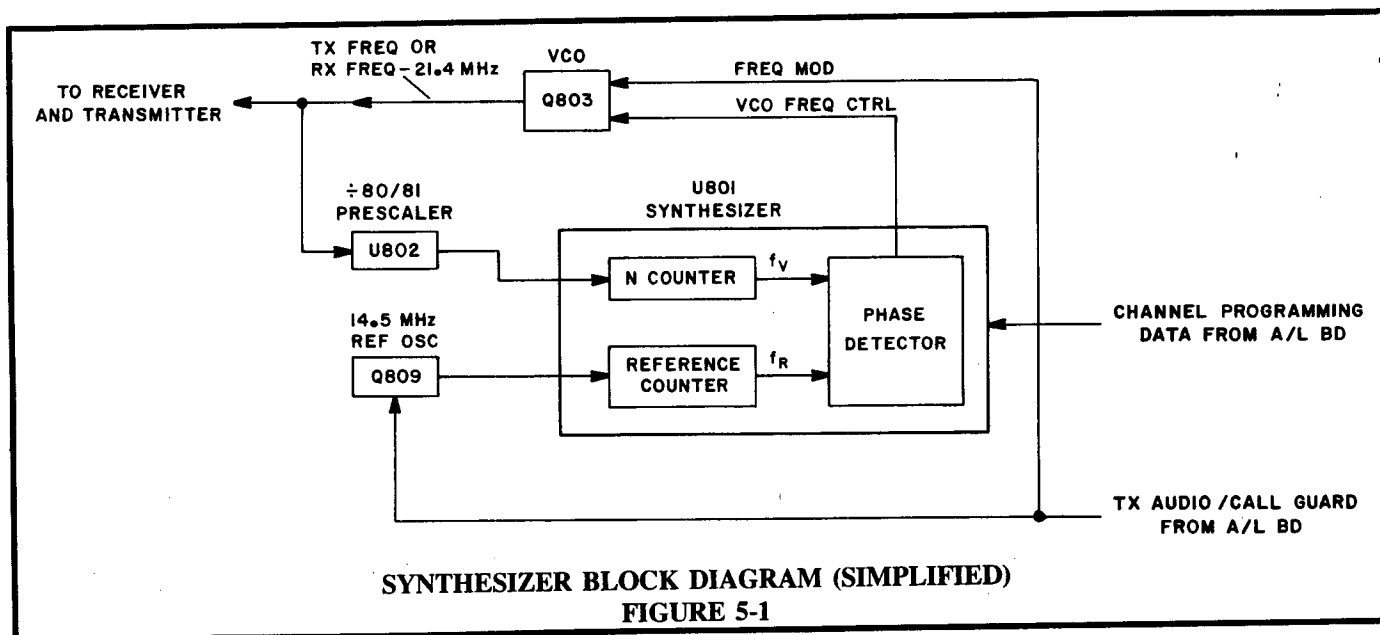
TX FREQ OR RX FREQ - 21.4 MHz

VCO

Q803

FREQ MOD

VCO FREQ CTRL

TO RECEIVER AND TRANSMITTER

÷80/81 PRESCALER

U802

U801 SYNTHESIZER

N COUNTER

$f_V$

PHASE DETECTOR

14.5 MHz REF OSC

Q809

REFERENCE COUNTER

$f_R$

CHANNEL PROGRAMMING DATA FROM A/L BD

TX AUDIO/CALL GUARD FROM A/L BD

SYNTHESIZER BLOCK DIAGRAM (SIMPLIFIED)
FIGURE 5-1